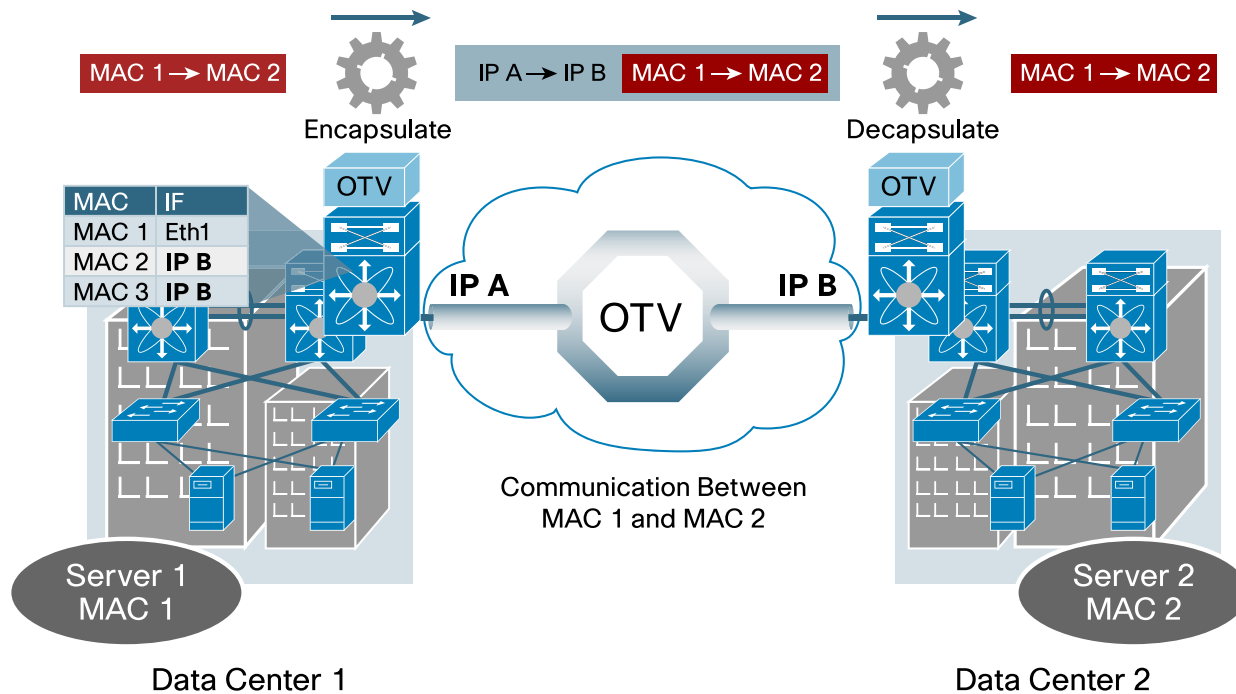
MAC 1 → MAC 2

Encapsulate

IP A → IP B MAC 1 → MAC 2

Decapsulate

MAC 1 → MAC 2

OTV

| MAC | IF |
|---|---|
| MAC 1 | Eth1 |
| MAC 2 | IP B |
| MAC 3 | IP B |

IP A

OTV

IP B

OTV

Communication Between MAC 1 and MAC 2

Server 1 MAC 1

Server 2 MAC 2

Data Center 1

Data Center 2